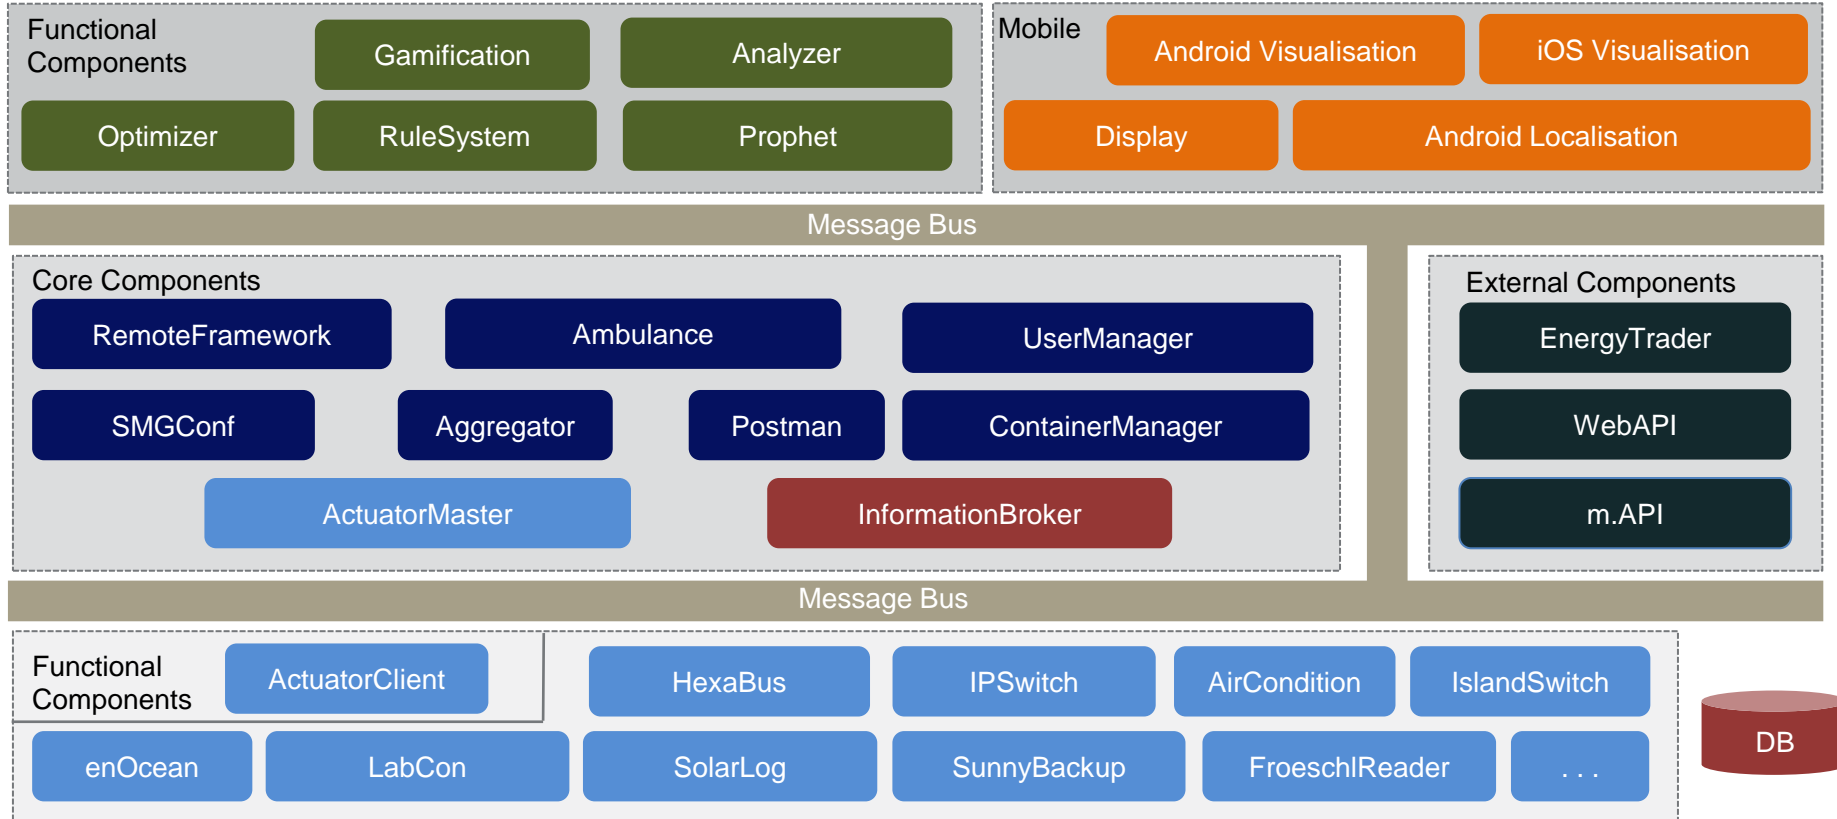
Functional Components

Gamification

Analyzer

Optimizer

RuleSystem

Prophet

Mobile

Android Visualisation

iOS Visualisation

Display

Android Localisation

Message Bus

Core Components

RemoteFramework

Ambulance

UserManager

SMGConf

Aggregator

Postman

ContainerManager

ActuatorMaster

InformationBroker

External Components

EnergyTrader

WebAPI

m.API

Message Bus

Functional Components

ActuatorClient

HexaBus

IPSwitch

AirCondition

IslandSwitch

enOcean

LabCon

SolarLog

SunnyBackup

FroeschlReader

. . .

DB